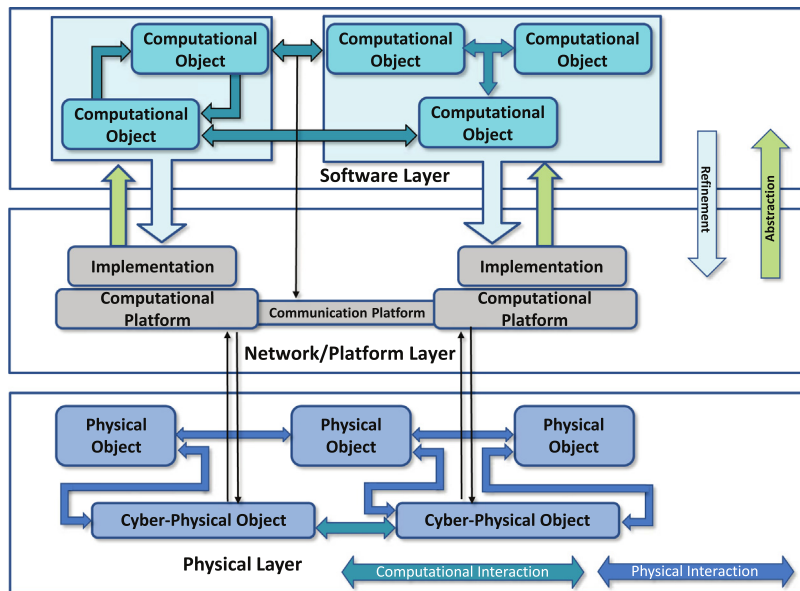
Computational Object

Computational Object

Computational Object

Computational Object

Computational Object

Software Layer

Refinement

Abstraction

Implementation

Implementation

Computational Platform

Communication Platform

Computational Platform

Network/Platform Layer

Physical Object

Physical Object

Physical Object

Cyber-Physical Object

Cyber-Physical Object

Physical Layer

Computational Interaction

Physical Interaction